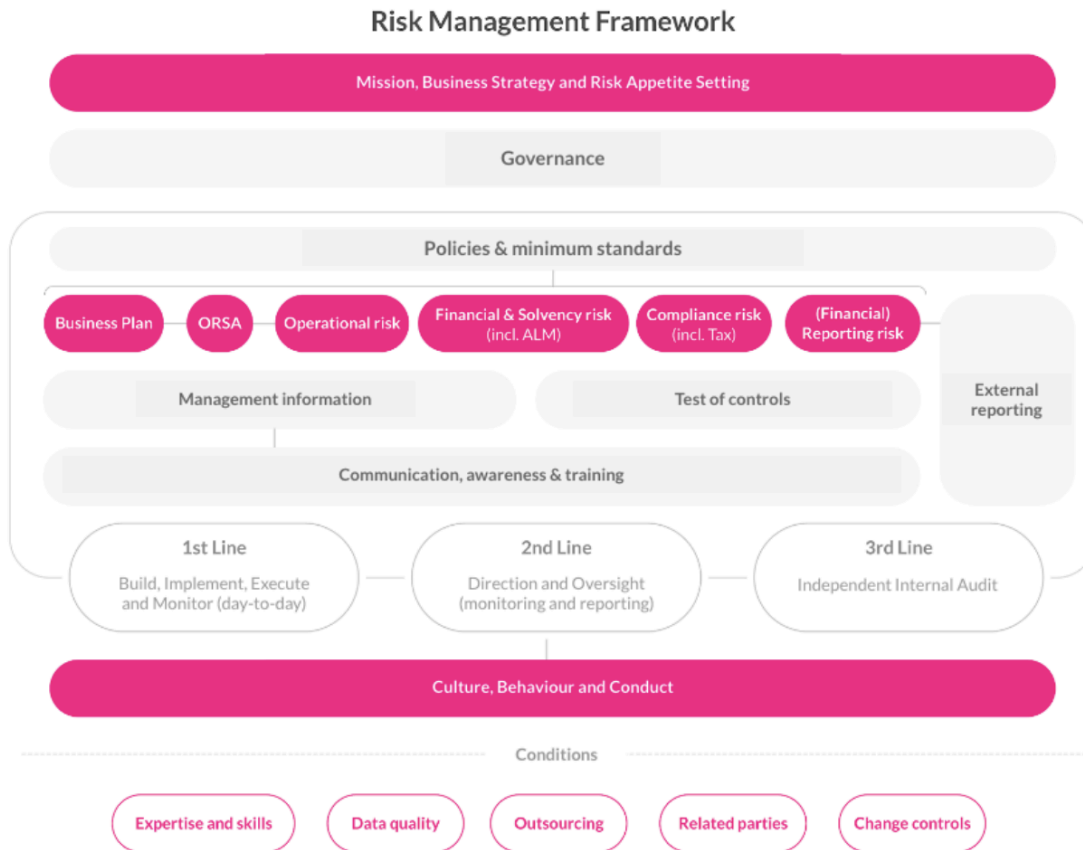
Risk Management Framework

Mission, Business Strategy and Risk Appetite Setting

Governance

Policies & minimum standards

Business Plan

ORSA

Operational risk

Financial & Solvency risk (incl. ALM)

Compliance risk (incl. Tax)

(Financial) Reporting risk

Management information

Test of controls

External reporting

Communication, awareness & training

1st Line

Build, Implement, Execute and Monitor (day-to-day)

2nd Line

Direction and Oversight (monitoring and reporting)

3rd Line

Independent Internal Audit

Culture, Behaviour and Conduct

Conditions

Expertise and skills

Data quality

Outsourcing

Related parties

Change controls